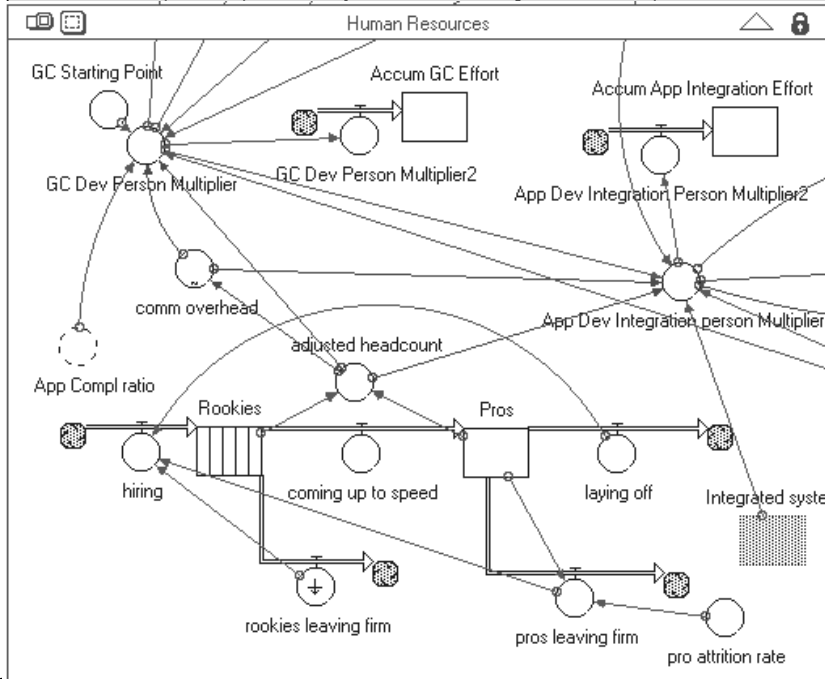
Human Resources

GC Starting Point

Accum GC Effort

Accum App Integration Effort

GC Dev Person Multiplier

GC Dev Person Multiplier2

App Dev Integration Person Multiplier2

comm overhead

App Dev Integration person Multiplier

adjusted headcount

App Compl ratio

Rookies

Pros

hiring

coming up to speed

laying off

Integrated syste

rookies leaving firm

pros leaving firm

pro attrition rate